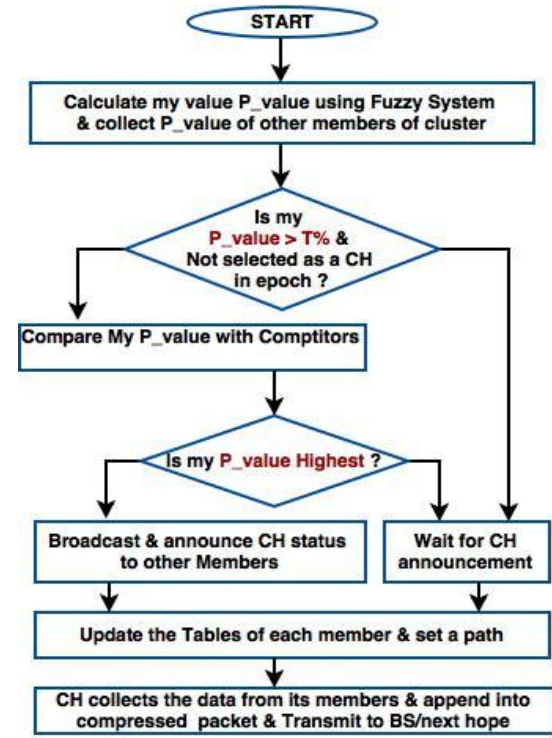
START

Calculate my value P_value using Fuzzy System & collect P_value of other members of cluster

Is my P_value > T% & Not selected as a CH in epoch ?

Compare My P_value with Comptitors

Is my P_value Highest ?

Broadcast & announce CH status to other Members

Wait for CH announcement

Update the Tables of each member & set a path

CH collects the data from its members & append into compressed packet & Transmit to BS/next hope